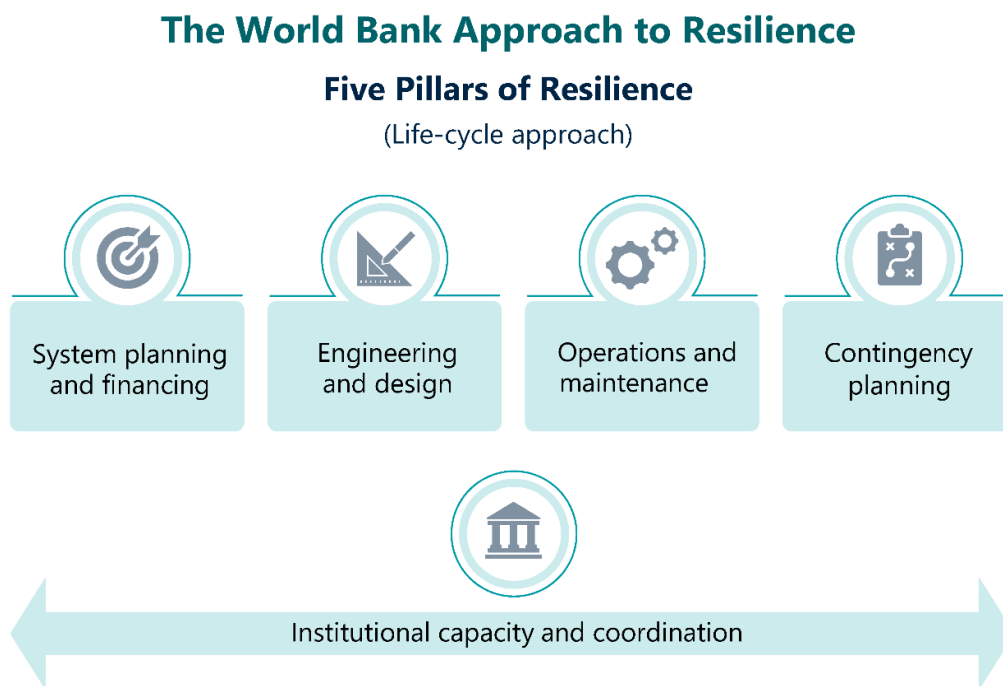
The World Bank Approach to Resilience

Five Pillars of Resilience

(Life-cycle approach)

System planning and financing

Engineering and design

Operations and maintenance

Contingency planning

Institutional capacity and coordination